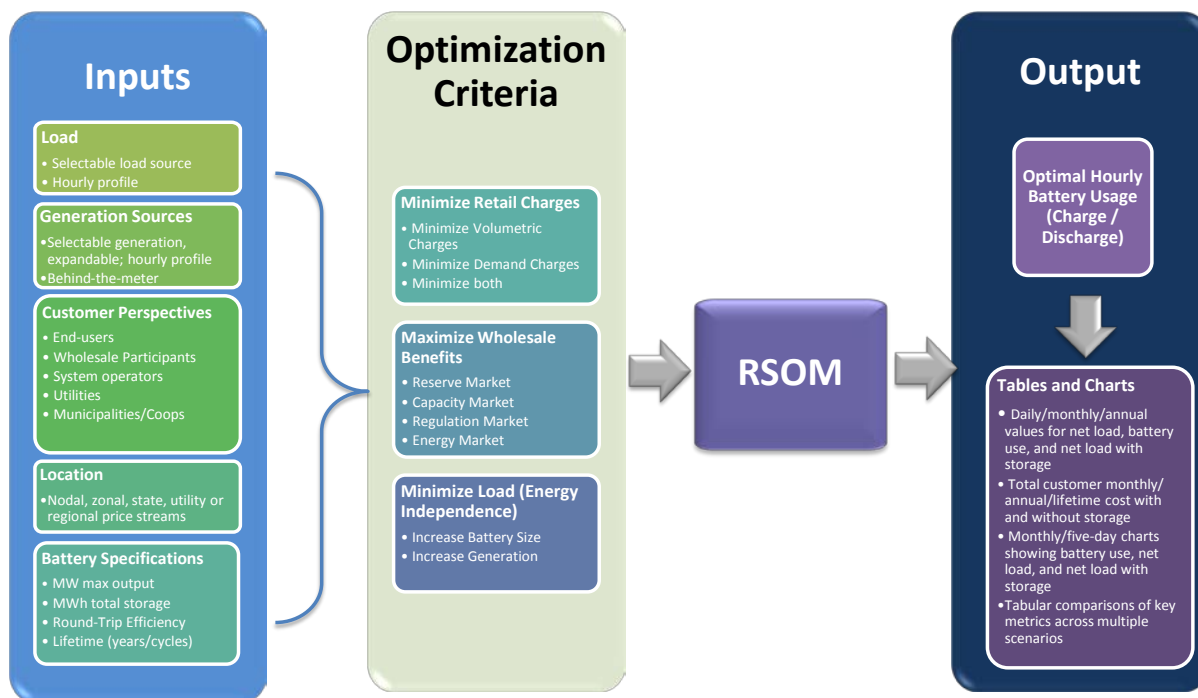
Inputs

Load
• Selectable load source
• Hourly profile

Generation Sources
•Selectable generation, expandable; hourly profile
•Behind-the-meter

Customer Perspectives
• End-users
• Wholesale Participants
• System operators
• Utilities
• Municipalities/Coops

Location
•Nodal, zonal, state, utility or regional price streams

Battery Specifications
• MW max output
• MWh total storage
• Round-Trip Efficiency
• Lifetime (years/cycles)

Optimization Criteria

Minimize Retail Charges
• Minimize Volumetric Charges
• Minimize Demand Charges
• Minimize both

Maximize Wholesale Benefits
• Reserve Market
• Capacity Market
• Regulation Market
• Energy Market

Minimize Load (Energy Independence)
• Increase Battery Size
• Increase Generation

RSOM

Output

Optimal Hourly Battery Usage (Charge / Discharge)

Tables and Charts
• Daily/monthly/annual values for net load, battery use, and net load with storage
• Total customer monthly/ annual/lifetime cost with and without storage
• Monthly/five-day charts showing battery use, net load, and net load with storage
•Tabular comparisons of key metrics across multiple scenarios